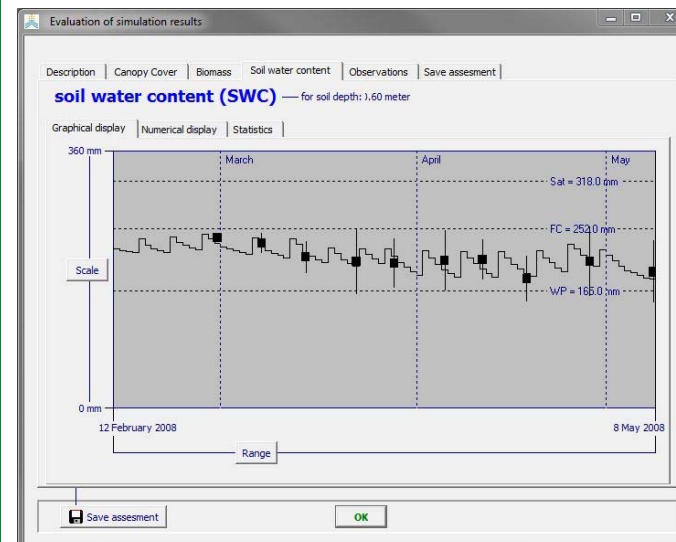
Evaluation of simulation results

Description | Canopy Cover | Biomass | Soil water content | Observations | Save assesment

soil water content (SWC) — for soil depth: 1.60 meter

Graphical display | Numerical display | Statistics

360 mm

March

April

May

Sat = 318.0 mm

FC = 252.0 mm

Scale

WP = 165.0 mm

0 mm

12 February 2008

8 May 2008

Range

Save assesment

OK